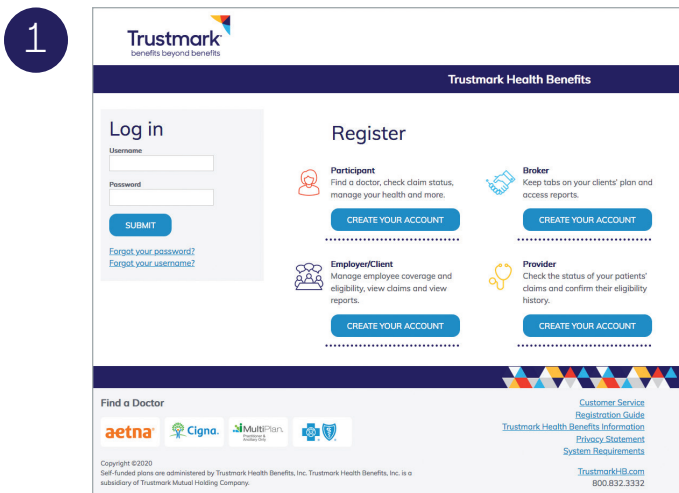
1

Trustmark
benefits beyond benefits

Trustmark Health Benefits

Log in
Username

Password

SUBMIT

Forgot your password?
Forgot your username?

Register

Participant
Find a doctor, check claim status, manage your health and more.
CREATE YOUR ACCOUNT

Broker
Keep tabs on your clients' plan and access reports.
CREATE YOUR ACCOUNT

Employer/Client
Manage employee coverage and eligibility, view claims and view reports.
CREATE YOUR ACCOUNT

Provider
Check the status of your patients' claims and confirm their eligibility history.
CREATE YOUR ACCOUNT

Find a Doctor

aetna
Cigna.
MultiPlan. Practitioner & Ancillary Only

Copyright ©2020
Self-funded plans are administered by Trustmark Health Benefits, Inc. Trustmark Health Benefits, Inc. is a subsidiary of Trustmark Mutual Holding Company.

Customer Service
Registration Guide
Trustmark Health Benefits Information
Privacy Statement
System Requirements

TrustmarkHB.com
800.832.3332